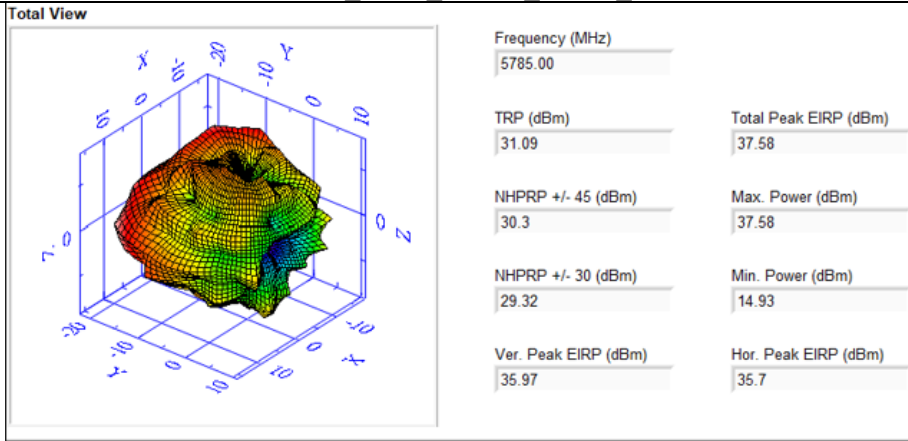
Total View

X -10 0 10 -20 -10 Y 0 10

Z 0 0

-20 -10 Y 0 10 -10 0 10 X

Frequency (MHz)
5785.00

TRP (dBm)
31.09

Total Peak EIRP (dBm)
37.58

NHPRP +/- 45 (dBm)
30.3

Max. Power (dBm)
37.58

NHPRP +/- 30 (dBm)
29.32

Min. Power (dBm)
14.93

Ver. Peak EIRP (dBm)
35.97

Hor. Peak EIRP (dBm)
35.7